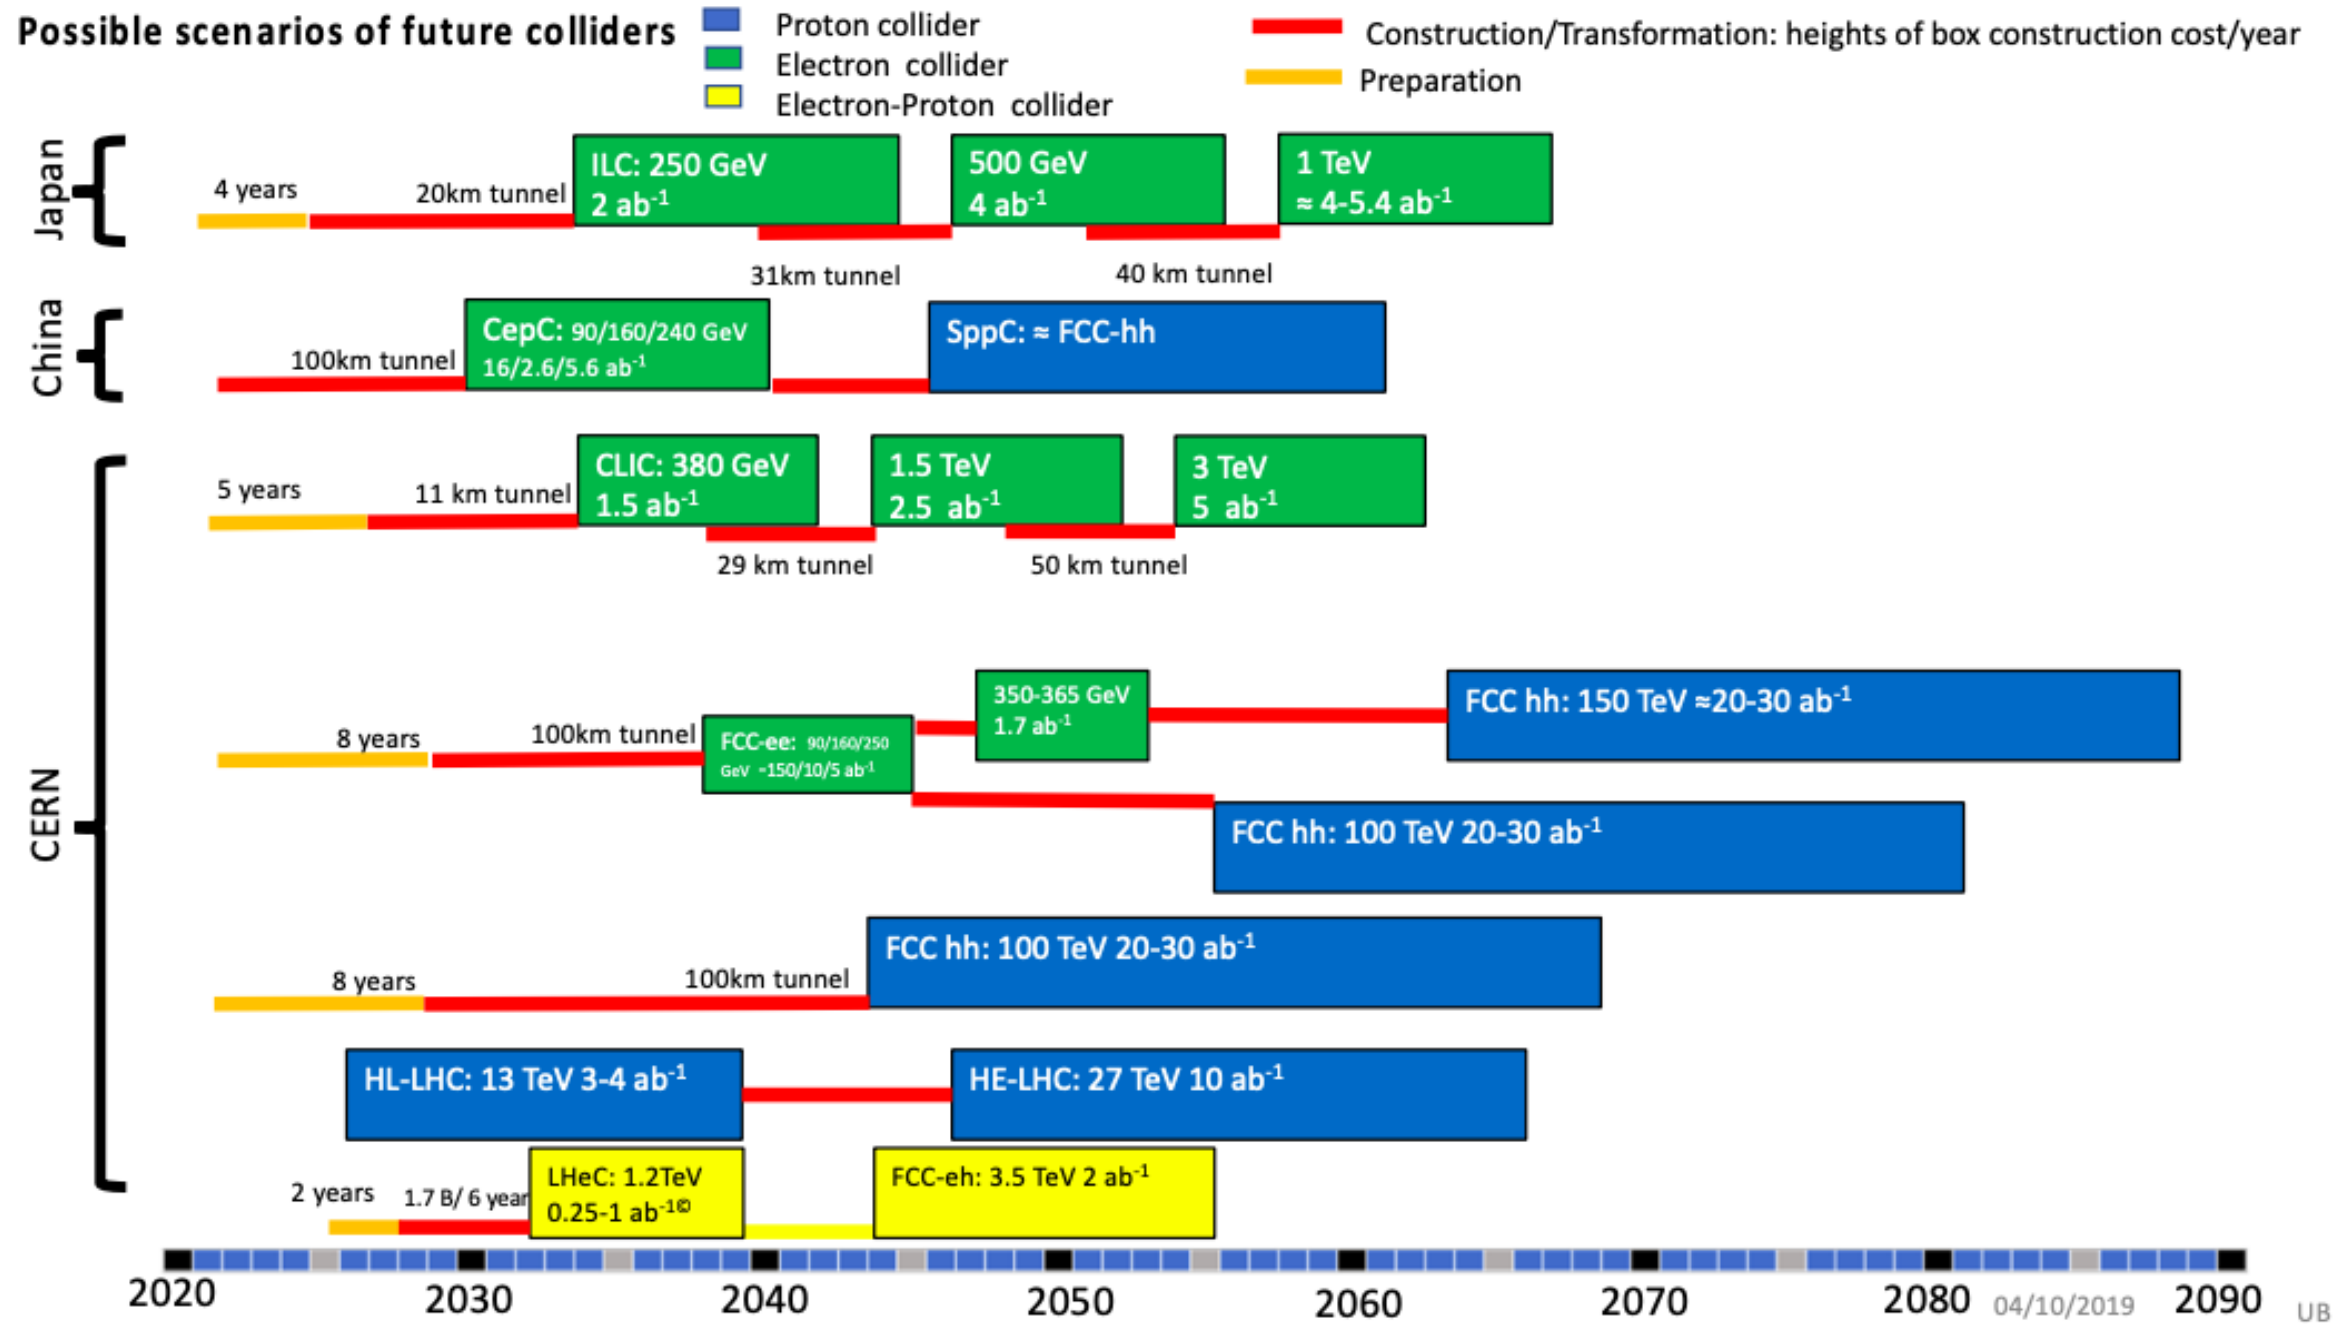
Possible scenarios of future colliders

Proton collider
Electron collider
Electron-Proton collider

Construction/Transformation: heights of box construction cost/year
Preparation

Japan

4 years
20km tunnel
ILC: 250 GeV
2 $ab^{-1}$
500 GeV
4 $ab^{-1}$
1 TeV
≈ 4-5.4 $ab^{-1}$
31km tunnel
40 km tunnel

China

100km tunnel
CepC: 90/160/240 GeV
16/2.6/5.6 $ab^{-1}$
SppC: ≈ FCC-hh

CERN

5 years
11 km tunnel
CLIC: 380 GeV
1.5 $ab^{-1}$
1.5 TeV
2.5 $ab^{-1}$
3 TeV
5 $ab^{-1}$
29 km tunnel
50 km tunnel

8 years
100km tunnel
FCC-ee: 90/160/250 GeV ~150/10/5 $ab^{-1}$
350-365 GeV
1.7 $ab^{-1}$
FCC hh: 150 TeV ≈20-30 $ab^{-1}$
FCC hh: 100 TeV 20-30 $ab^{-1}$

8 years
100km tunnel
FCC hh: 100 TeV 20-30 $ab^{-1}$

HL-LHC: 13 TeV 3-4 $ab^{-1}$
HE-LHC: 27 TeV 10 $ab^{-1}$

2 years
1.7 B/ 6 year
LHeC: 1.2TeV
0.25-1 $ab^{-1}$©
FCC-eh: 3.5 TeV 2 $ab^{-1}$

2020
2030
2040
2050
2060
2070
2080
04/10/2019
2090
UB